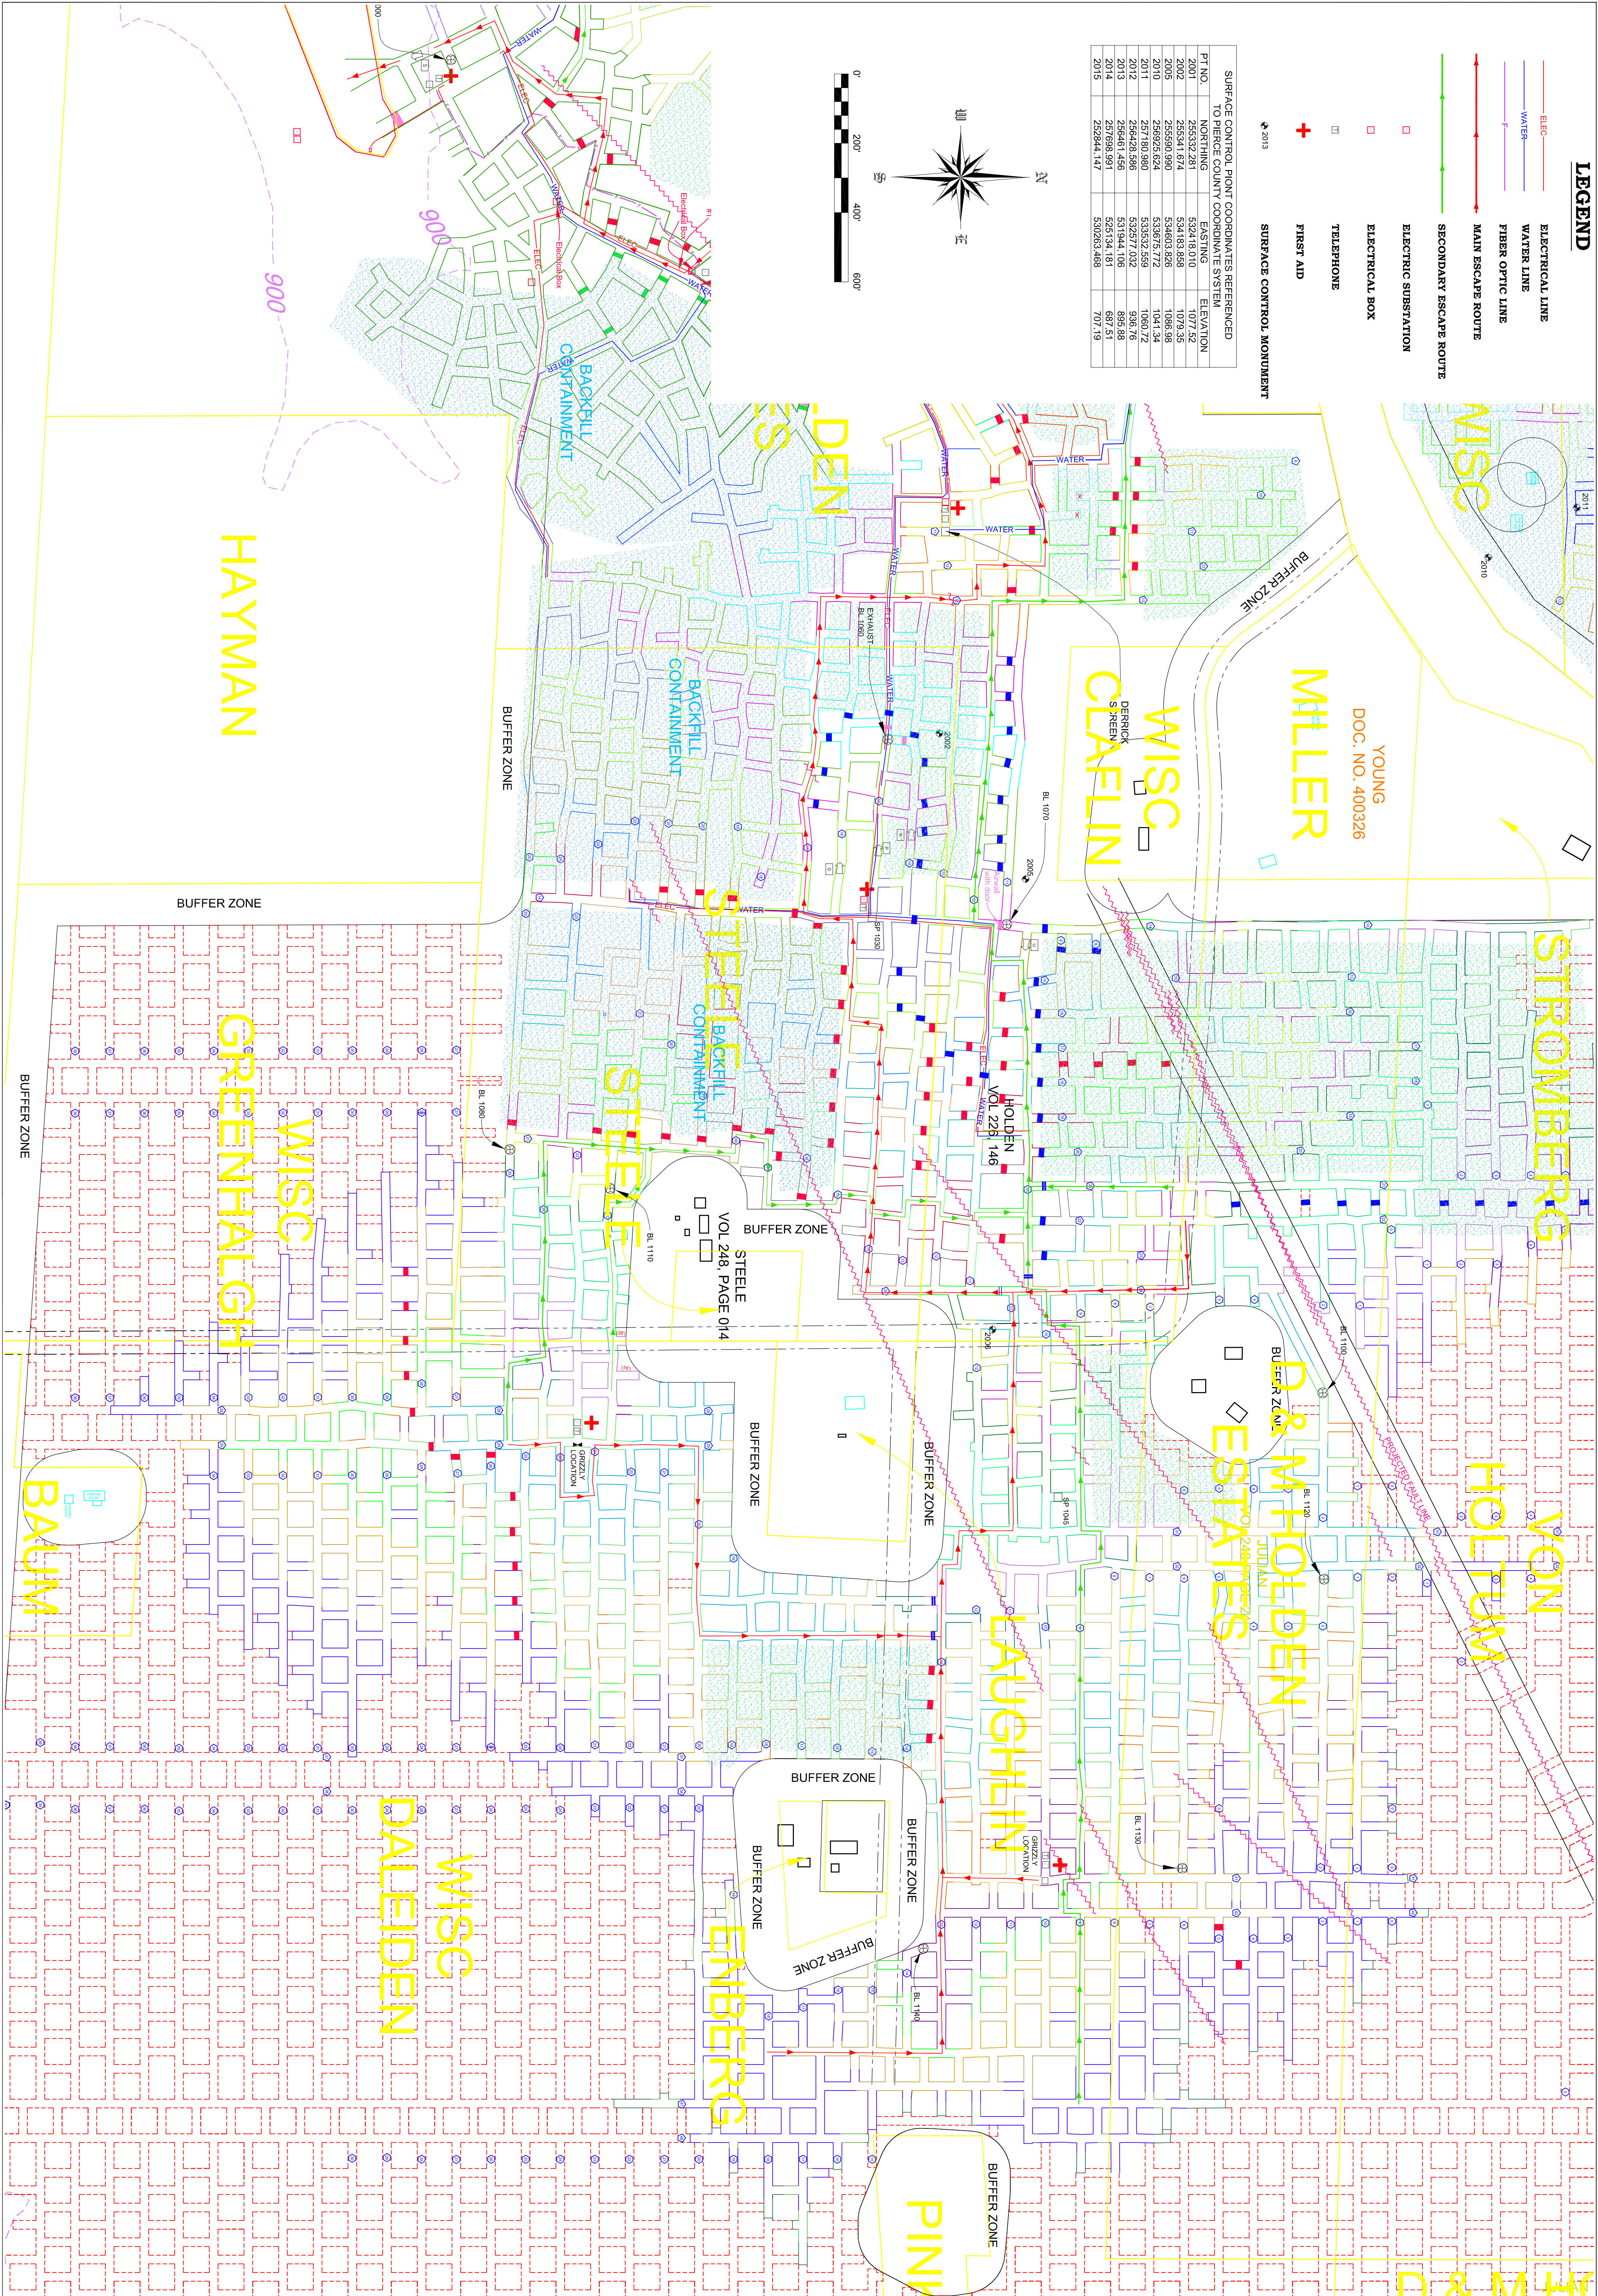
LEGEND

ELEC ELECTRICAL LINE
WATER WATER LINE
F FIBER OPTIC LINE
MAIN ESCAPE ROUTE
SECONDARY ESCAPE ROUTE
ELECTRIC SUBSTATION
ELECTRICAL BOX
TELEPHONE
FIRST AID
2013 SURFACE CONTROL MONUMENT

SURFACE CONTROL PIONT COORDINATES REFERENCED TO PIERCE COUNTY COORDINATE SYSTEM

| PT NO. | NORTHING | EASTING | ELEVATION |
|---|---|---|---|
| 2001 | 255532.281 | 524418.010 | 1077.52 |
| 2002 | 255541.674 | 534183.858 | 1079.35 |
| 2005 | 255590.990 | 534603.826 | 1086.98 |
| 2010 | 256690.624 | 533675.772 | 1041.34 |
| 2011 | 257180.980 | 533532.559 | 1060.72 |
| 2012 | 256428.586 | 532877.022 | 936.76 |
| 2013 | 256461.456 | 531944.106 | 895.68 |
| 2014 | 257898.991 | 525134.181 | 687.51 |
| 2015 | 252844.147 | 530263.468 | 707.19 |

0' 200' 400' 600'

HAYMAN
BUFFER ZONE
BUFFER ZONE
BUFFER ZONE
BACKFILL CONTAINMENT
BACKFILL CONTAINMENT
BACKFILL CONTAINMENT
900
900
DEN
ES
WATER
ELEC
EXHAUST
BL 1060
2002
DERRICK SCREEN
CLAFLIN
WISC
MILLER
YOUNG DOC. NO. 400326
BUFFER ZONE
BL 1070
2005
2010
2011
WISC
STROMBERG
STEELE
STEELE
SP 1030
HOLDEN VOL. 229, 146
BL 1080
BUFFER ZONE
STEELE VOL 248, PAGE 014
BL 1110
GREENHALGH
WISC
BUFFER ZONE
BUFFER ZONE
GRIZZLY LOCATION
2006
BL 1100
BUFFER ZONE
D & M HOLDEN ESTATES
SP 1045
BL 1120
VON HOLTUM
BAUM
LAUGHLIN
BUFFER ZONE
BUFFER ZONE
BUFFER ZONE
BUFFER ZONE
GRIZZLY LOCATION
BL 1130
BL 1140
WISC
DALEIDEN
ENBERG
BUFFER ZONE
PINK
D & M H